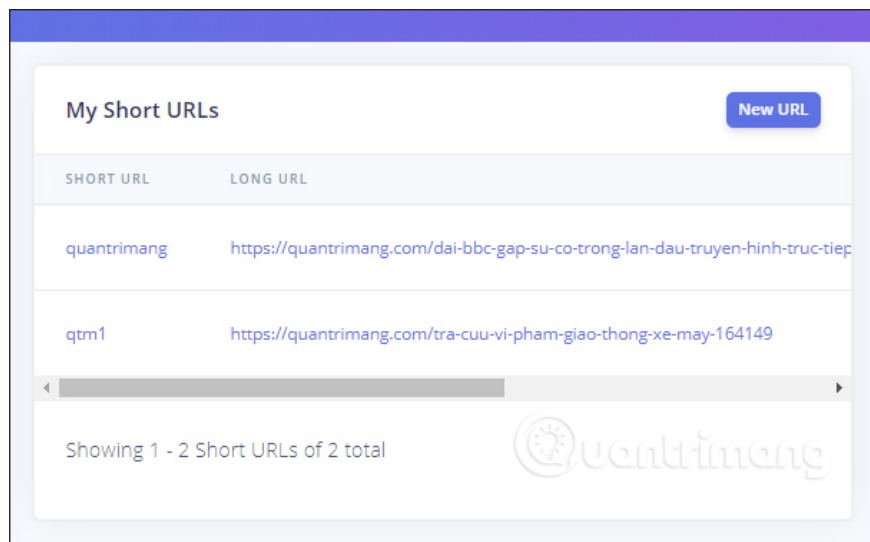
My Short URLs

New URL

| SHORT URL | LONG URL |
|---|---|
| quantrimang | https://quantrimang.com/dai-bbc-gap-su-co-trong-lan-dau-truyen-hinh-truc-tiep |
| qtm1 | https://quantrimang.com/tra-cuu-vi-pham-giao-thong-xe-may-164149 |

Showing 1 - 2 Short URLs of 2 total

Quantrimang